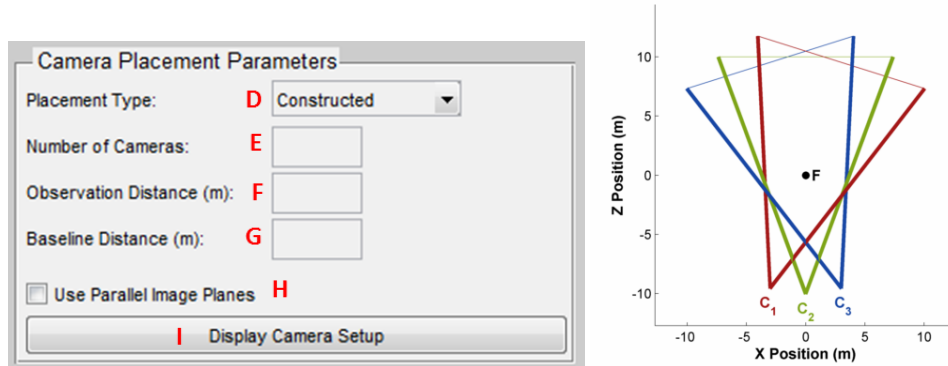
Camera Placement Parameters

Placement Type: D Constructed

Number of Cameras: E

Observation Distance (m): F

Baseline Distance (m): G

Use Parallel Image Planes H

I Display Camera Setup

10
5
0
-5
-10
Z Position (m)
F
$C_1$
$C_2$
$C_3$
-10 -5 0 5 10
X Position (m)